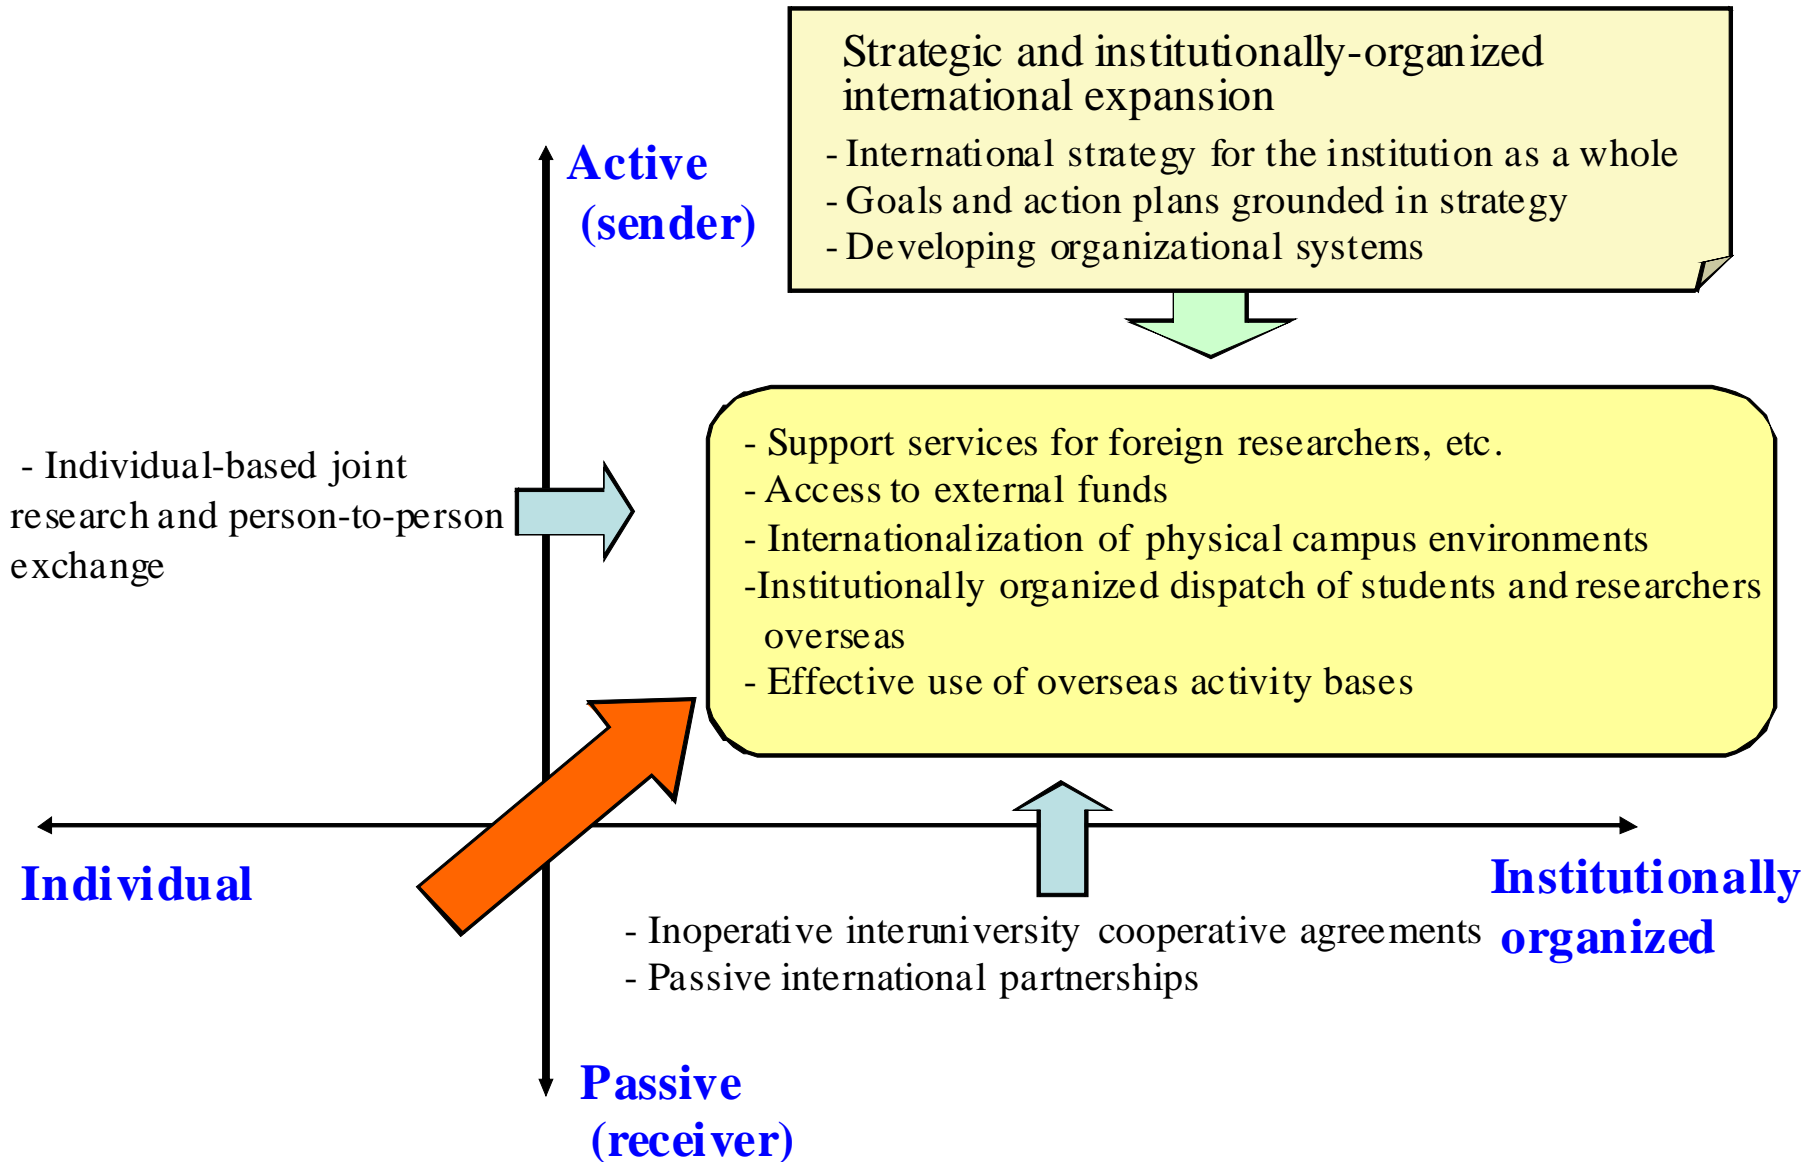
Strategic and institutionally-organized international expansion

- International strategy for the institution as a whole
- Goals and action plans grounded in strategy
- Developing organizational systems

Active (sender)

- Individual-based joint research and person-to-person exchange

- Support services for foreign researchers, etc.
- Access to external funds
- Internationalization of physical campus environments
-Institutionally organized dispatch of students and researchers overseas
- Effective use of overseas activity bases

Individual

Institutionally organized

- Inoperative interuniversity cooperative agreements
- Passive international partnerships

Passive (receiver)